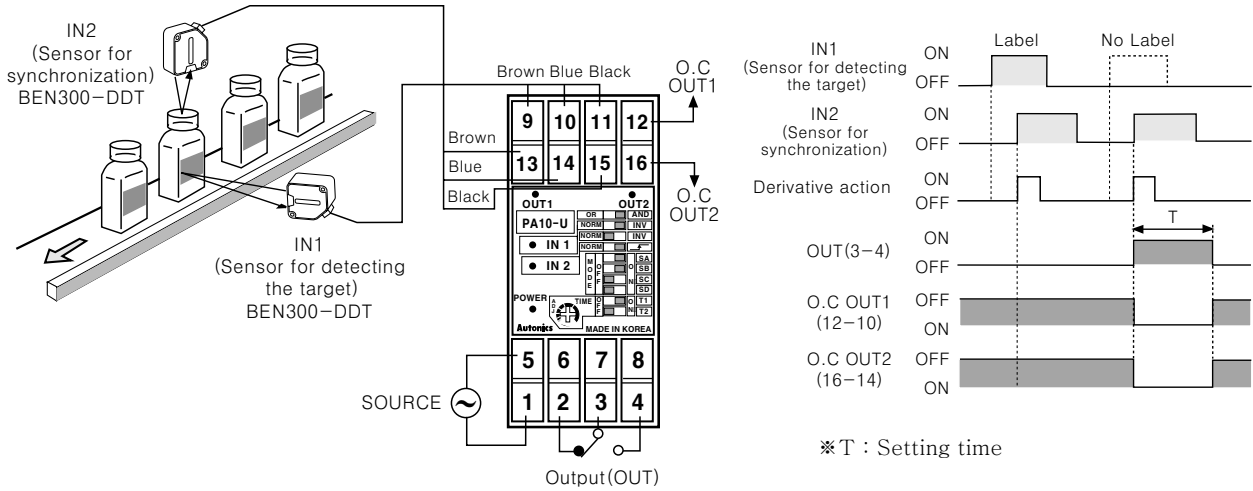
IN2
(Sensor for synchronization)
BEN300-DDT

IN1
(Sensor for detecting the target)
BEN300-DDT

Brown Blue Black

O.C
OUT1

9 10 11 12

Brown
Blue
Black

13 14 15 16

O.C
OUT2

OUT1
OUT2

PA10-U

OR AND
NORM INV
NORM INV
NORM

IN 1
IN 2

MODE
OFF
ON
SA
SB
SC
SD

POWER
TIME
OFF
ON
T1
T2

Autonics
MADE IN KOREA

5 6 7 8

SOURCE

1 2 3 4

Output(OUT)

IN1
(Sensor for detecting the target)
ON
OFF

Label
No Label

IN2
(Sensor for synchronization)
ON
OFF

Derivative action
ON
OFF

T

OUT(3-4)
ON
OFF

O.C OUT1
(12-10)
OFF
ON

O.C OUT2
(16-14)
OFF
ON

※T : Setting time